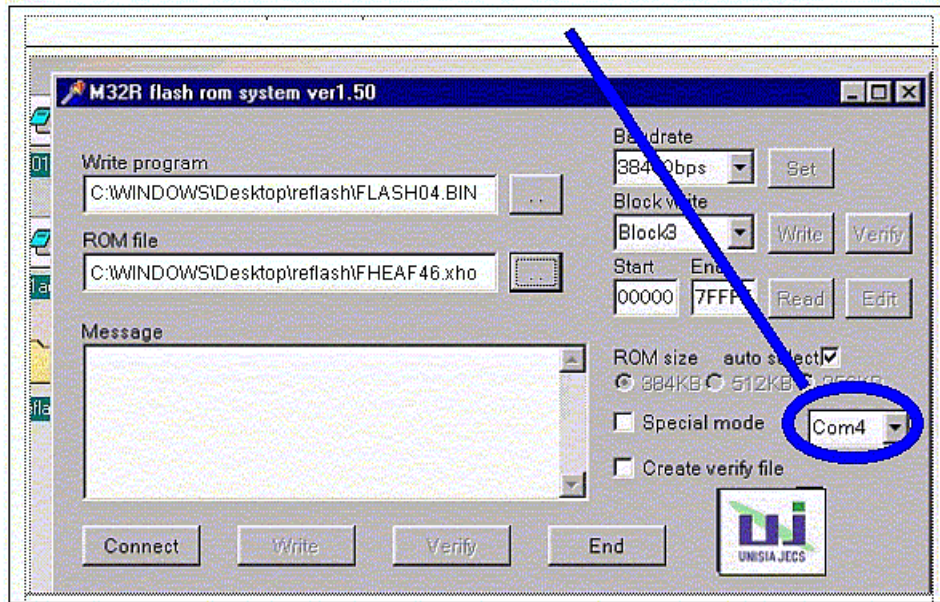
M32R flash rom system ver1.50

Write program
C:\WINDOWS\Desktop\reflash\FLASH04.BIN
..

ROM file
C:\WINDOWS\Desktop\reflash\FHEAF46.xho
..

Message

Baudrate
384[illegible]0bps
Set

Block write
Block3
Write
Verify

Start
00000
End
7FFF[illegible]
Read
Edit

ROM size auto select
384KB 512KB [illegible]

Special mode
Com4

Create verify file

UNISIA JECS

Connect
Write
Verify
End

01
la
fla